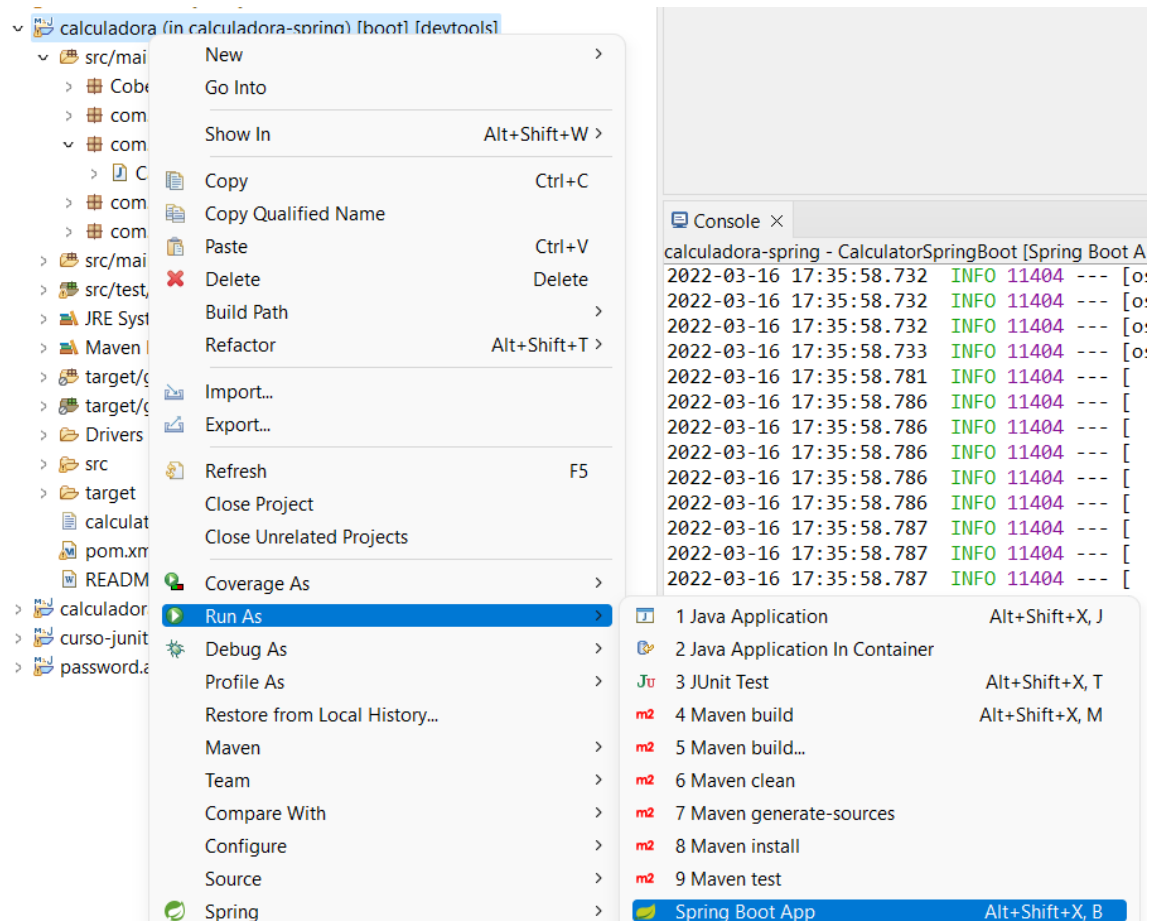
calculadora (in calculadora-spring) [boot] [devtools]
src/mai
Cobe
com
com
C
com
com
src/mai
src/test/
JRE Syst
Maven
target/g
target/g
Drivers
src
target
calculat
pom.xm
READM
calculador
curso-junit
password.a

New
Go Into
Show In Alt+Shift+W
Copy Ctrl+C
Copy Qualified Name
Paste Ctrl+V
Delete Delete
Build Path
Refactor Alt+Shift+T
Import...
Export...
Refresh F5
Close Project
Close Unrelated Projects
Coverage As
Run As
Debug As
Profile As
Restore from Local History...
Maven
Team
Compare With
Configure
Source
Spring

1 Java Application Alt+Shift+X, J
2 Java Application In Container
3 JUnit Test Alt+Shift+X, T
4 Maven build Alt+Shift+X, M
5 Maven build...
6 Maven clean
7 Maven generate-sources
8 Maven install
9 Maven test
Spring Boot App Alt+Shift+X, B

Console
calculadora-spring - CalculatorSpringBoot [Spring Boot A
2022-03-16 17:35:58.732 INFO 11404 --- [os
2022-03-16 17:35:58.732 INFO 11404 --- [os
2022-03-16 17:35:58.732 INFO 11404 --- [os
2022-03-16 17:35:58.733 INFO 11404 --- [os
2022-03-16 17:35:58.781 INFO 11404 --- [
2022-03-16 17:35:58.786 INFO 11404 --- [
2022-03-16 17:35:58.786 INFO 11404 --- [
2022-03-16 17:35:58.786 INFO 11404 --- [
2022-03-16 17:35:58.786 INFO 11404 --- [
2022-03-16 17:35:58.786 INFO 11404 --- [
2022-03-16 17:35:58.787 INFO 11404 --- [
2022-03-16 17:35:58.787 INFO 11404 --- [
2022-03-16 17:35:58.787 INFO 11404 --- [